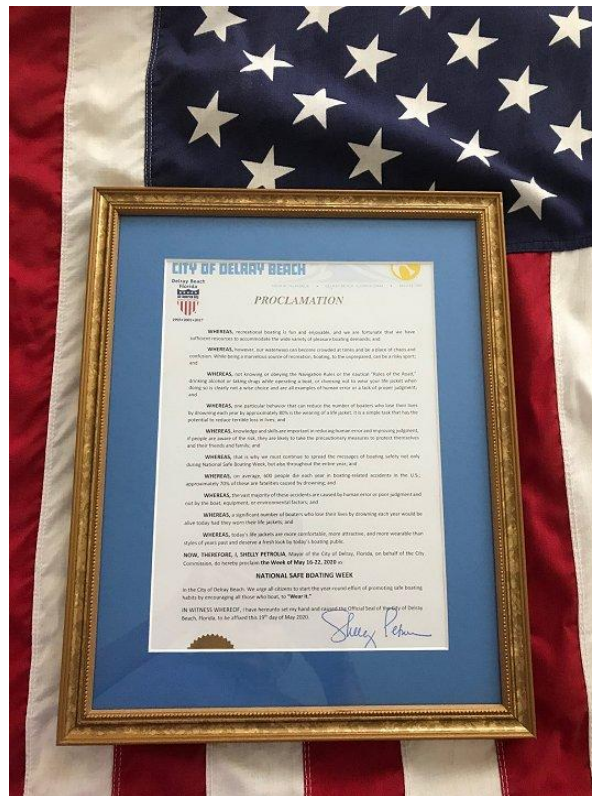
CITY OF DELRAY BEACH

Delray Beach Florida

PROCLAMATION

WHEREAS, recreational boating is fun and enjoyable, and we are fortunate that we have sufficient resources to accommodate the wide variety of pleasure boating demands; and

WHEREAS, however, our waterways can become crowded at times and be a place of chaos and confusion. While being a marvelous source of recreation, boating, to the unprepared, can be a risky sport; and

WHEREAS, not knowing or obeying the Navigation Rules or the nautical "Rules of the Road," drinking alcohol or taking drugs while operating a boat, or choosing not to wear your life jacket when doing so is clearly not a wise choice and are all examples of human error or a lack of proper judgment; and

WHEREAS, one particular behavior that can reduce the number of boaters who lose their lives by drowning each year by approximately 80% is the wearing of a life jacket. It is a simple task that has the potential to reduce terrible loss of lives; and

WHEREAS, knowledge and skills are important in reducing human error and improving judgment, if people are aware of the risk, they are likely to take the precautionary measures to protect themselves and their friends and family; and

WHEREAS, that is why we must continue to spread the messages of boating safety not only during National Safe Boating Week, but also throughout the entire year; and

WHEREAS, on average, 600 people die each year in boating-related accidents in the U.S.; approximately 70% of these are fatalities caused by drowning; and

WHEREAS, the vast majority of these accidents are caused by human error or poor judgment and not by the boat, equipment, or environmental factors; and

WHEREAS, a significant number of boaters who lose their lives by drowning each year would be alive today had they worn their life jackets; and

WHEREAS, today's life jackets are more comfortable, more attractive, and more wearable than styles of years past and deserve a fresh look by today's boating public.

NOW, THEREFORE, I, SHELLY PETROLIA, Mayor of the City of Delray, Florida, on behalf of the City Commission, do hereby proclaim the Week of May 16-22, 2020 as:

NATIONAL SAFE BOATING WEEK

In the City of Delray Beach. We urge all citizens to start the year-round effort of promoting safe boating habits by encouraging all those who boat, to "Wear it."

IN WITNESS WHEREOF, I have hereunto set my hand and caused the Official Seal of the City of Delray Beach, Florida, to be affixed this 19th day of May 2020.

Shelly Petrolia